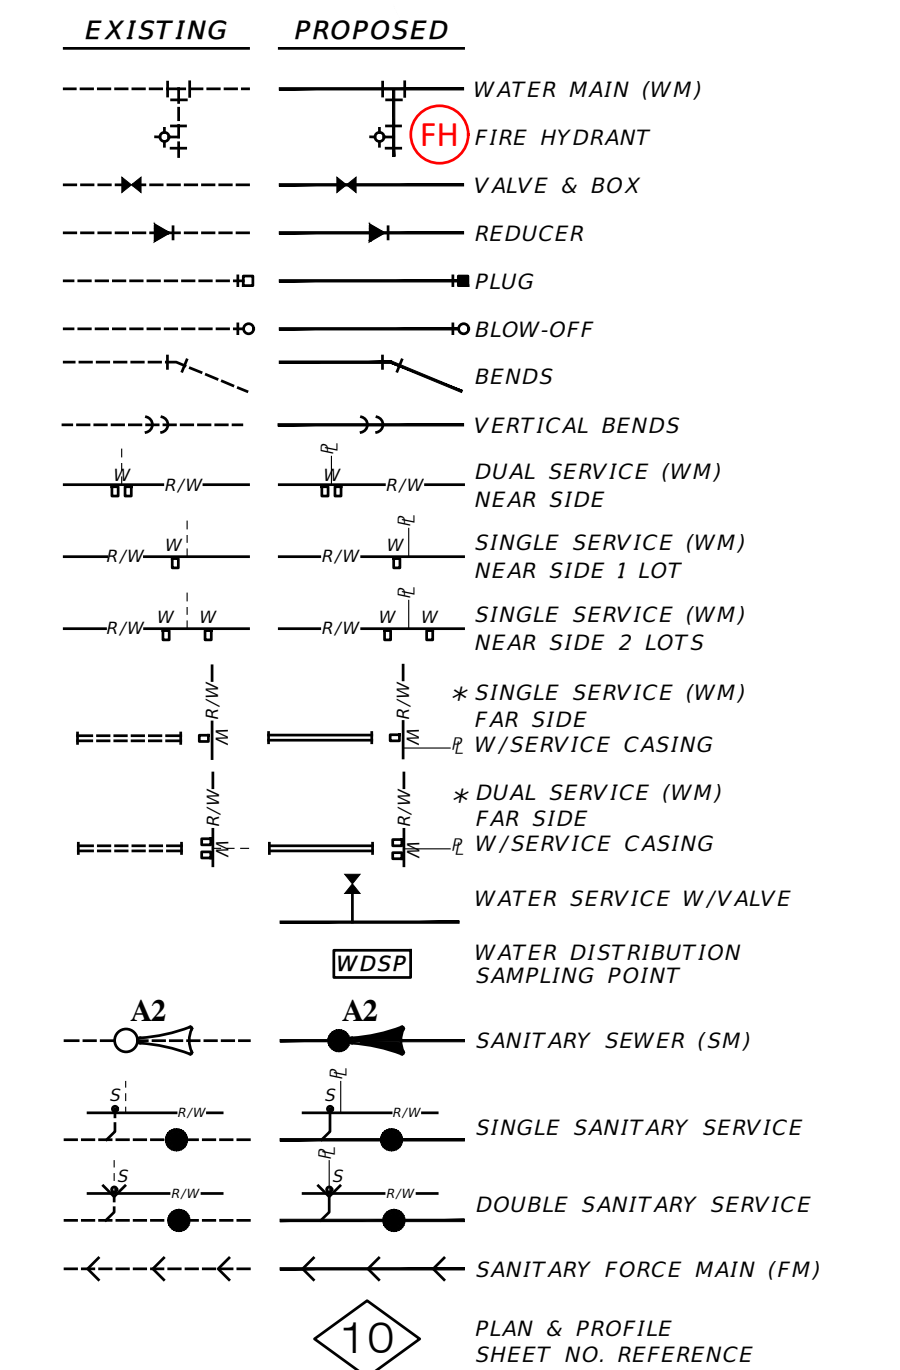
EXISTING PROPOSED

FH

WATER MAIN (WM)

FIRE HYDRANT

VALVE & BOX

REDUCER

PLUG

BLOW-OFF

BENDS

VERTICAL BENDS

W R/W W R/W DUAL SERVICE (WM) NEAR SIDE

R/W W R/W W SINGLE SERVICE (WM) NEAR SIDE 1 LOT

R/W W W R/W W W SINGLE SERVICE (WM) NEAR SIDE 2 LOTS

R/W W R/W W ∗ SINGLE SERVICE (WM) FAR SIDE W/SERVICE CASING

R/W W R/W W ∗ DUAL SERVICE (WM) FAR SIDE W/SERVICE CASING

WATER SERVICE W/VALVE

WDSP

WATER DISTRIBUTION SAMPLING POINT

A2 A2

SANITARY SEWER (SM)

S R/W S R/W SINGLE SANITARY SERVICE

S R/W S R/W DOUBLE SANITARY SERVICE

SANITARY FORCE MAIN (FM)

10

PLAN & PROFILE SHEET NO. REFERENCE